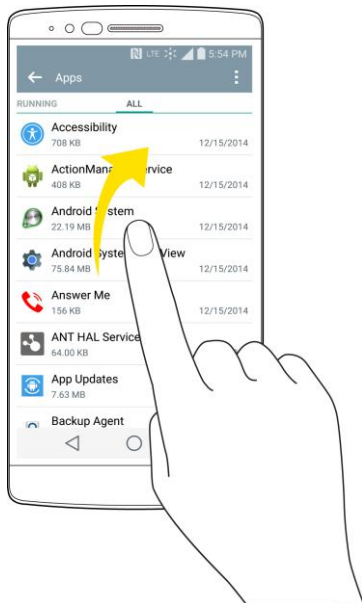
LTE 5:54 PM

Apps

RUNNING ALL

Accessibility
708 KB 12/15/2014

ActionMana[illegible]rvice
408 KB 12/15/2014

Android S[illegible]stem
22.19 MB 12/15/2014

Android Syste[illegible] View
75.84 MB 12/15/2014

Answer Me
156 KB 12/15/2014

ANT HAL Service
64.00 KB

App Updates
7.63 MB

Backup Agent